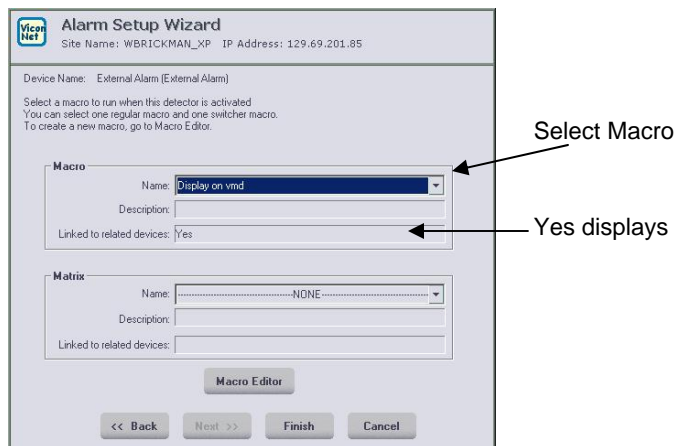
Vicon Net

Alarm Setup Wizard

Site Name: WBRICKMAN_XP IP Address: 129.69.201.85

Device Name: External Alarm (External Alarm)

Select a macro to run when this detector is activated
You can select one regular macro and one switcher macro.
To create a new macro, go to Macro Editor.

Macro

Name: Display on vmd

Description:

Linked to related devices: Yes

Matrix

Name: ------------------------------NONE------------------------------

Description:

Linked to related devices:

Macro Editor

<< Back

Next >>

Finish

Cancel

Select Macro

Yes displays